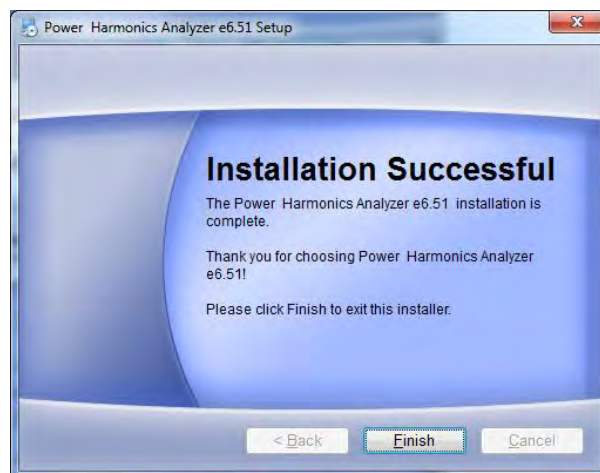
Power Harmonics Analyzer e6.51 Setup

Installation Successful

The Power Harmonics Analyzer e6.51 installation is complete.

Thank you for choosing Power Harmonics Analyzer e6.51!

Please click Finish to exit this installer.

< Back
Finish
Cancel